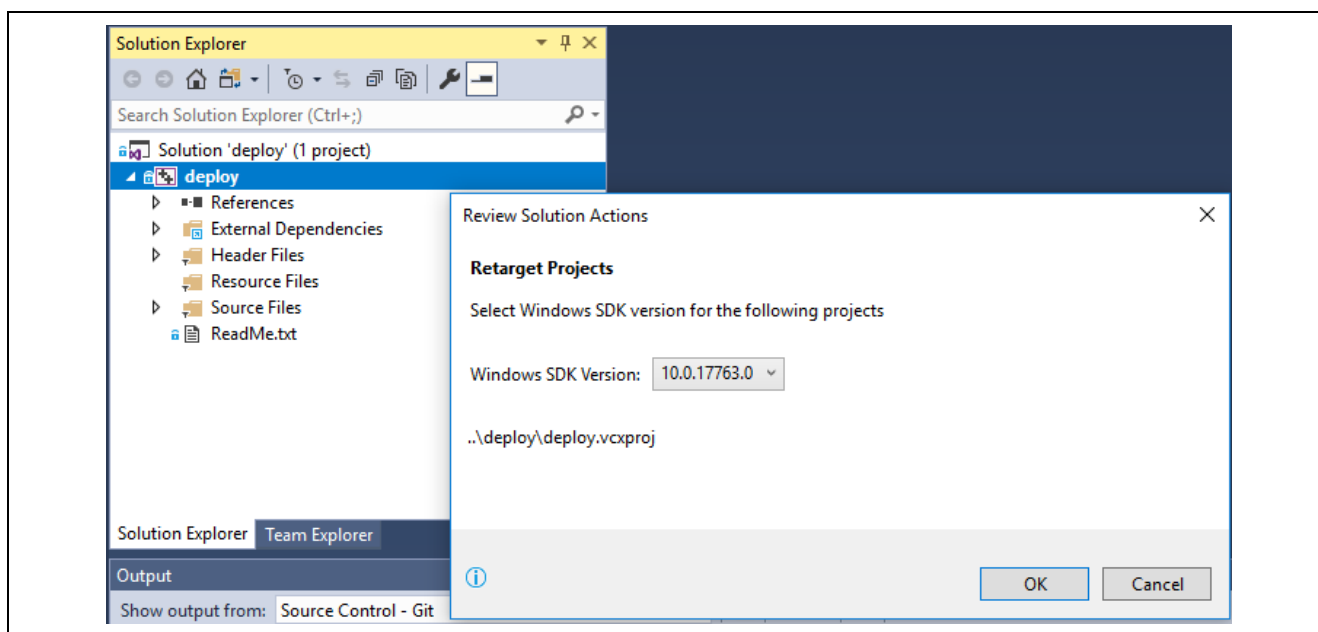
Solution Explorer

Search Solution Explorer (Ctrl+;)

Solution 'deploy' (1 project)
deploy
References
External Dependencies
Header Files
Resource Files
Source Files
ReadMe.txt

Solution Explorer
Team Explorer

Output
Show output from: Source Control - Git

Review Solution Actions

Retarget Projects

Select Windows SDK version for the following projects

Windows SDK Version: 10.0.17763.0

..\deploy\deploy.vcxproj

OK
Cancel